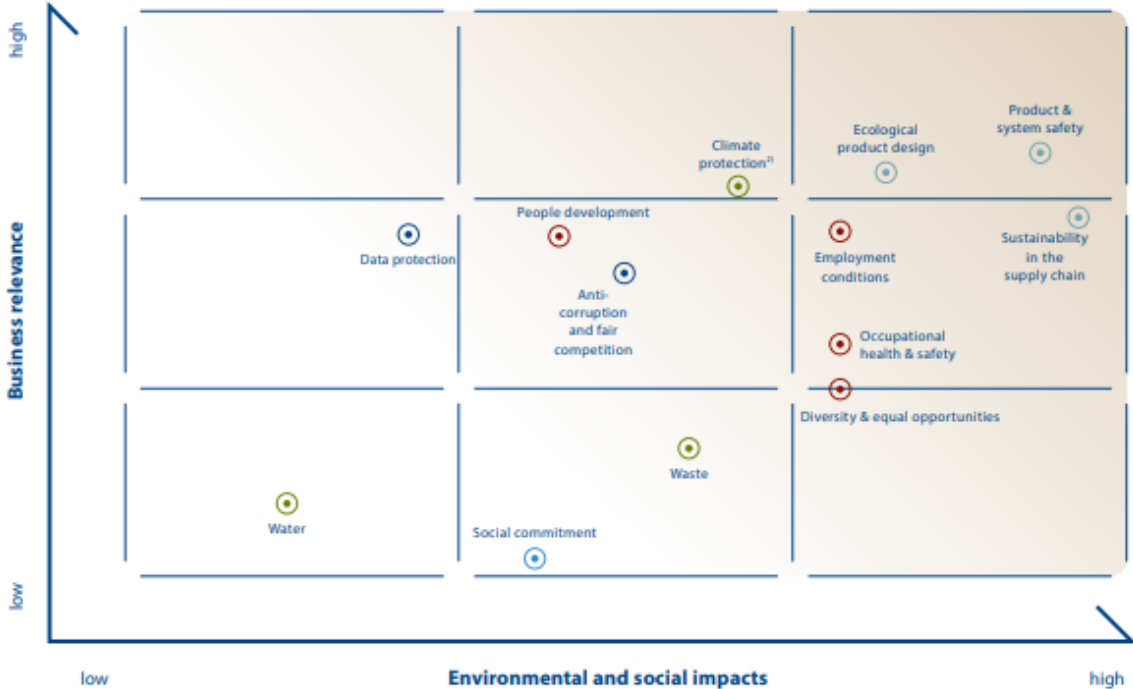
high

Business relevance

low

Climate protection$^{2)}$

Ecological product design

Product & system safety

People development

Data protection

Anti-corruption and fair competition

Employment conditions

Sustainability in the supply chain

Occupational health & safety

Diversity & equal opportunities

Waste

Water

Social commitment

low

Environmental and social impacts

high